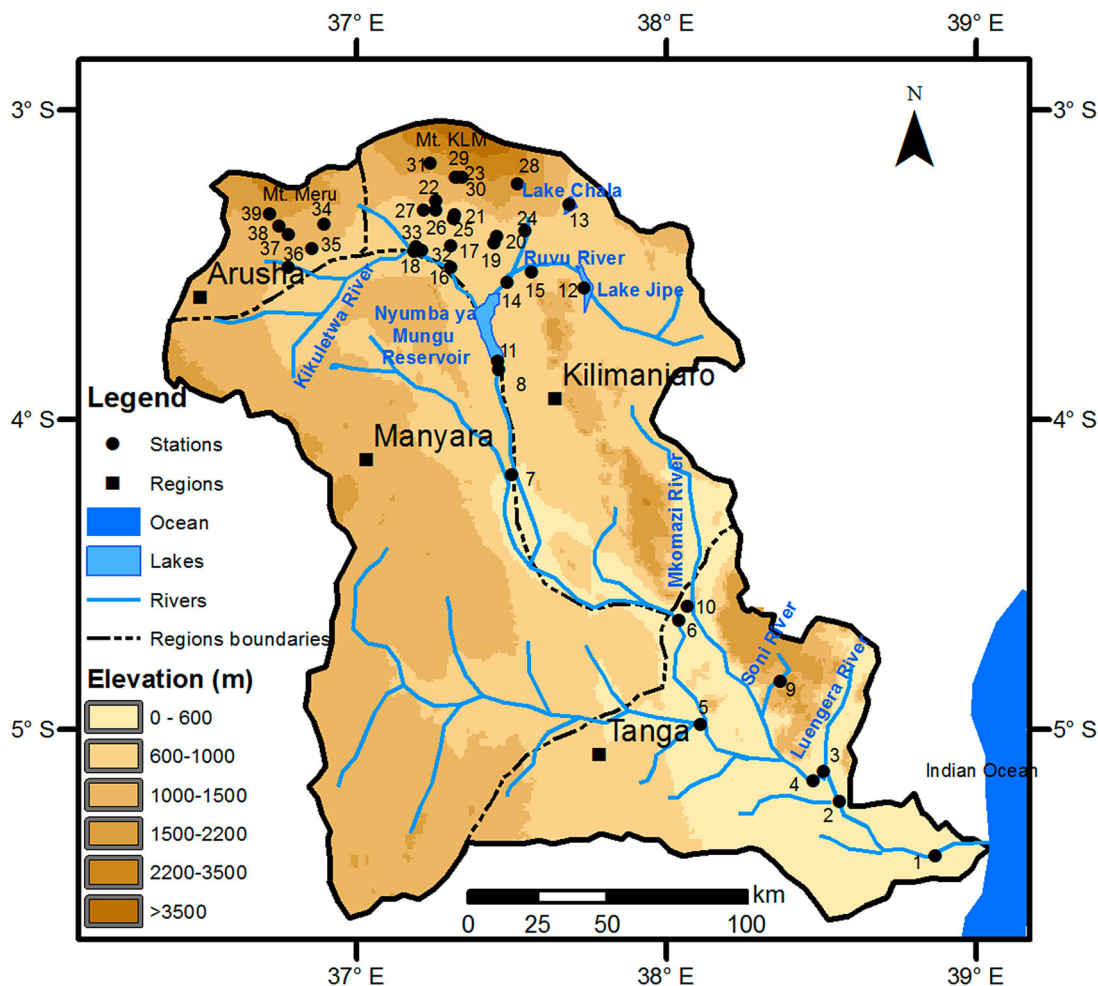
37° E
38° E
39° E

3° S
3° S
4° S
4° S
5° S
5° S

37° E
38° E
39° E

N

Mt. KLM
Mt. Meru
31 29 23 30 28
Lake Chala
13
22 27 21 26 25 24
39 34
38 37 36 35
33 18 32 17 16 20 19
Ruvu River
14 15 12
Lake Jipe
Arusha
Kikuletwa River
Nyumba ya Mungu Reservoir
11
8
Kilimanjaro
Manyara
7
Mkomazi River
10
6
Soni River
9
Luengera River
5
Tanga
3
4
2
1
Indian Ocean

Legend
Stations
Regions
Ocean
Lakes
Rivers
Regions boundaries

Elevation (m)
0 - 600
600-1000
1000-1500
1500-2200
2200-3500
>3500

km
0 25 50 100